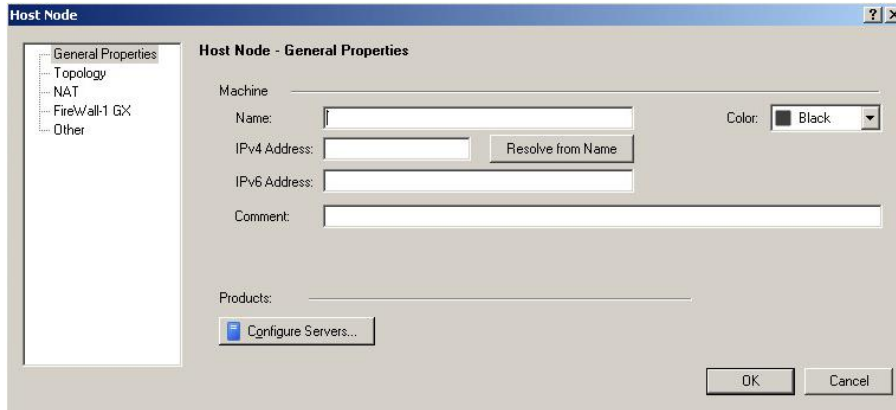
Host Node

?

General Properties
Topology
NAT
FireWall-1 GX
Other

Host Node - General Properties

Machine

Name:

Color: Black

IPv4 Address:

Resolve from Name

IPv6 Address:

Comment:

Products:

Configure Servers...

OK

Cancel